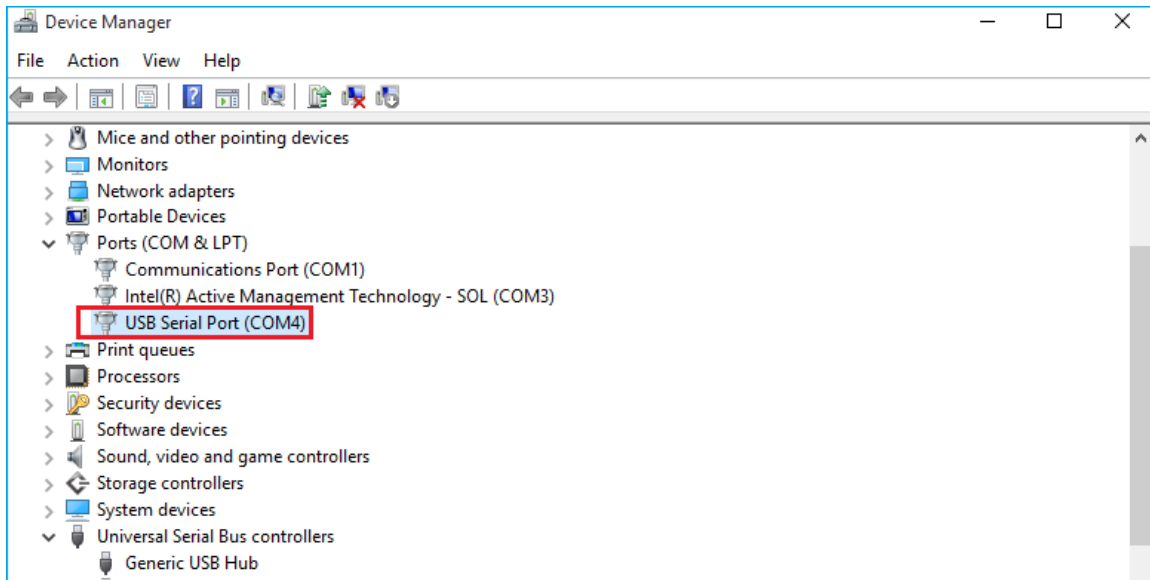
Device Manager

File Action View Help

Mice and other pointing devices
Monitors
Network adapters
Portable Devices
Ports (COM & LPT)
Communications Port (COM1)
Intel(R) Active Management Technology - SOL (COM3)
USB Serial Port (COM4)
Print queues
Processors
Security devices
Software devices
Sound, video and game controllers
Storage controllers
System devices
Universal Serial Bus controllers
Generic USB Hub